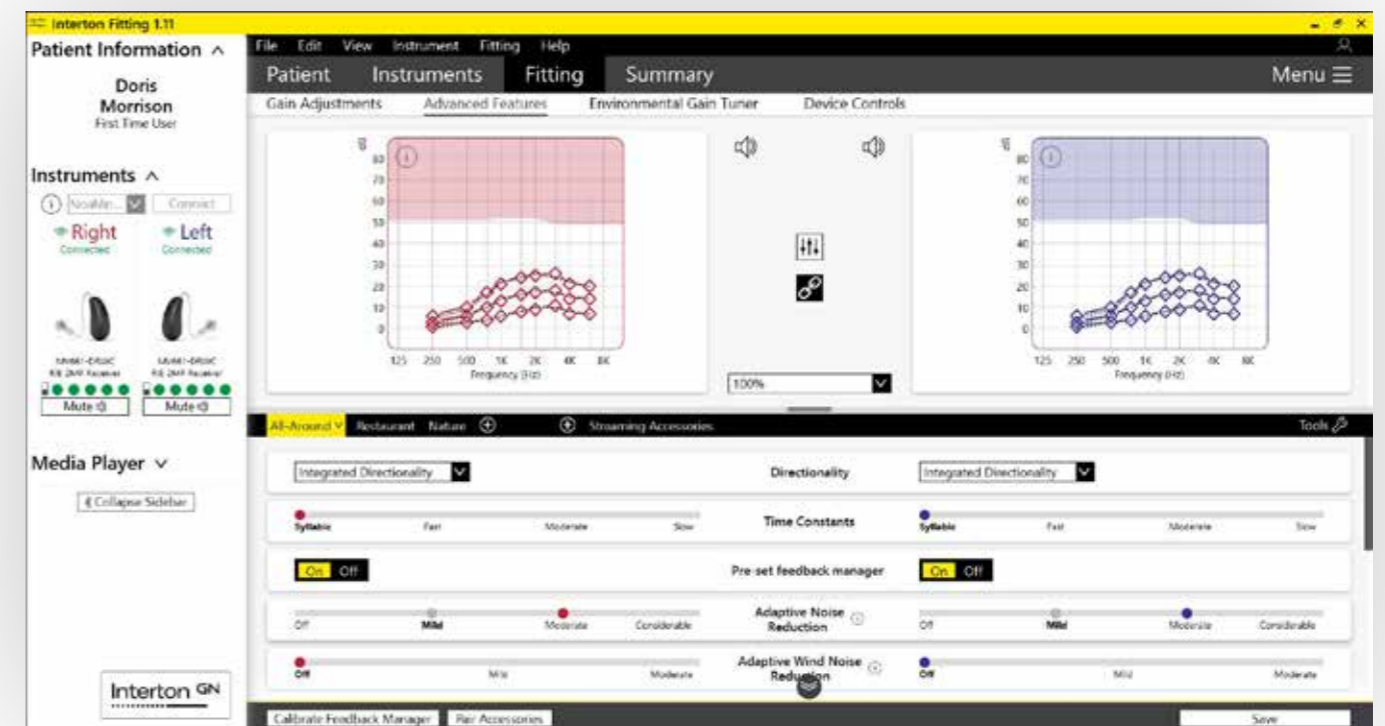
Interton Fitting 1.11

Patient Information ^

Doris Morrison
First Time User

Instruments ^

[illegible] Connect

Right
Connected

Left
Connected

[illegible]
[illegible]

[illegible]
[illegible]

Mute

Mute

Media Player v

Collapse Sidebar

Interton GN

File Edit View Instrument Fitting Help

Patient Instruments Fitting Summary Menu

Gain Adjustments Advanced Features Environmental Gain Tuner Device Controls

80
70
60
50
40
30
20
10
0

125 250 500 1K 2K 4K 8K
Frequency (Hz)

100%

80
70
60
50
40
30
20
10
0

125 250 500 1K 2K 4K 8K
Frequency (Hz)

All-Around Restaurant Nature Streaming Accessories Tools

Integrated Directionality Directionality Integrated Directionality

Syllabic Fast Moderate Slow Time Constants Syllabic Fast Moderate Slow

On Off Pre-set feedback manager On Off

Off Mild Moderate Considerable Adaptive Noise Reduction Off Mild Moderate Considerable

Off Mild Moderate Adaptive Wind Noise Reduction Off Mild Moderate

Calibrate Feedback Manager Pair Accessories Save